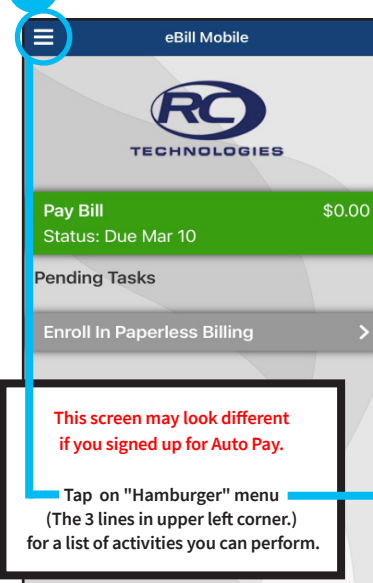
eBill Mobile

RC
TECHNOLOGIES

Pay Bill $0.00
Status: Due Mar 10

Pending Tasks

Enroll In Paperless Billing >

This screen may look different if you signed up for Auto Pay.

Tap on "Hamburger" menu (The 3 lines in upper left corner.) for a list of activities you can perform.